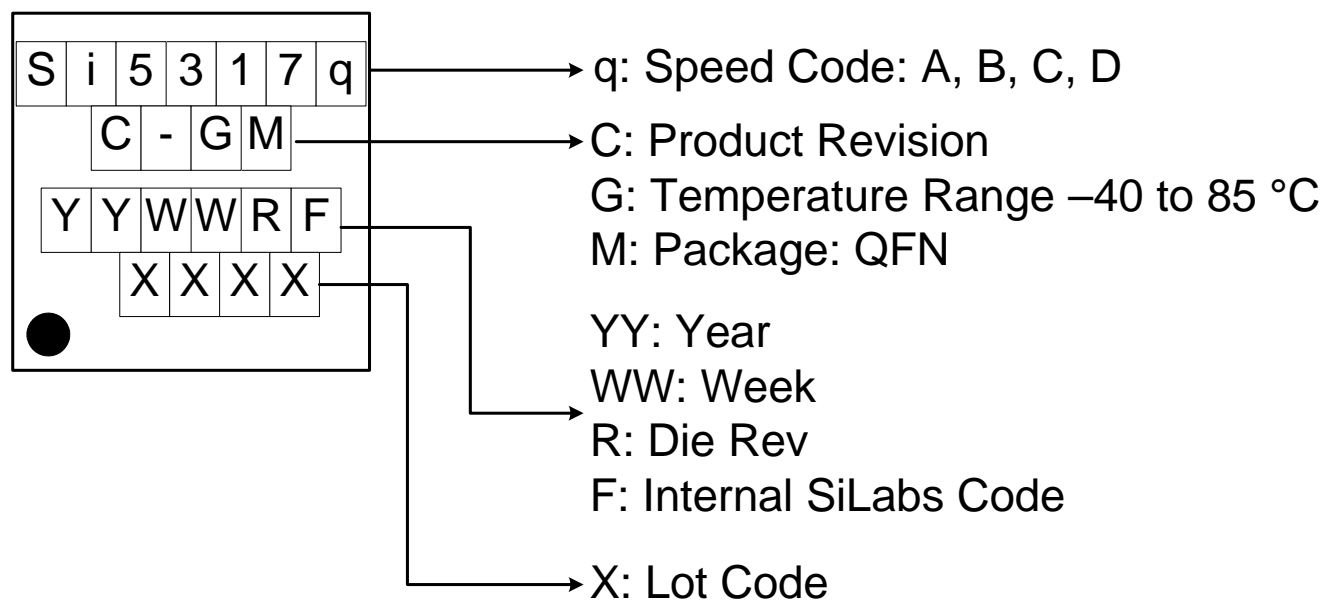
S i 5 3 1 7 q
C - G M
Y Y W W R F
X X X X

q: Speed Code: A, B, C, D

C: Product Revision
G: Temperature Range –40 to 85 °C
M: Package: QFN

YY: Year
WW: Week
R: Die Rev
F: Internal SiLabs Code

X: Lot Code